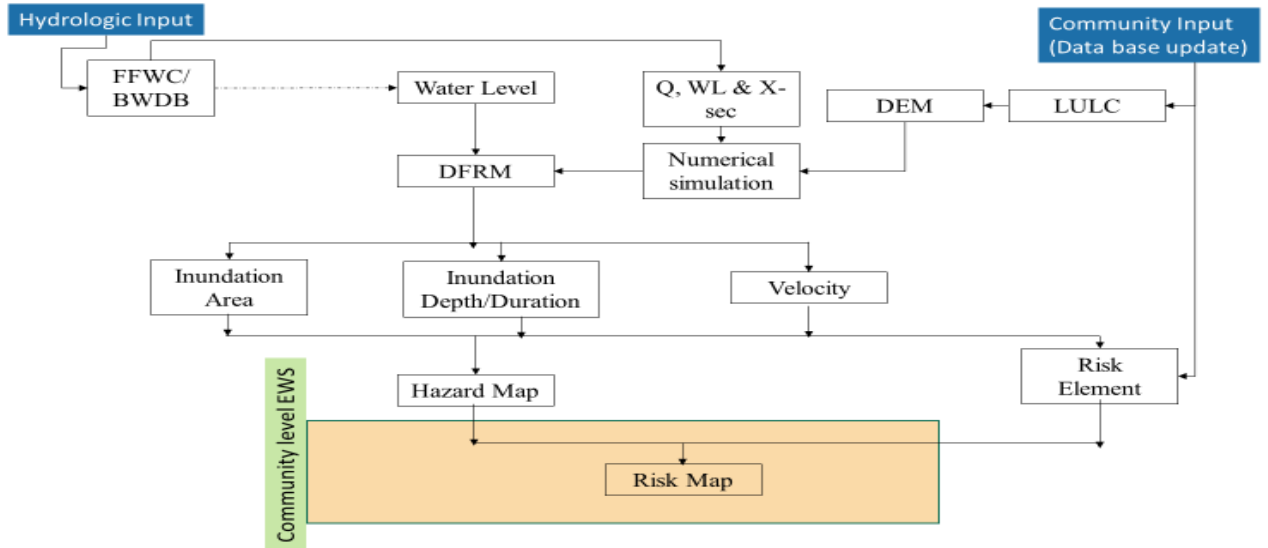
Hydrologic Input

Community Input (Data base update)

FFWC/ BWDB

Water Level

Q, WL & X-sec

DEM

LULC

DFRM

Numerical simulation

Inundation Area

Inundation Depth/Duration

Velocity

Risk Element

Hazard Map

Community level EWS

Risk Map